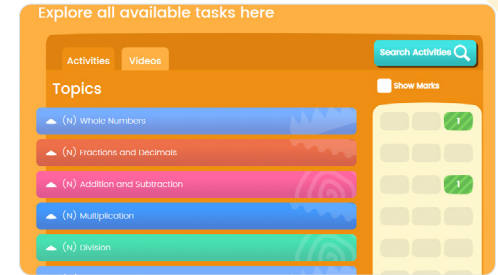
Explore all available tasks here

Activities | Videos

Search Activities

Topics

Show Marks

(N) Whole Numbers

1

(N) Fractions and Decimals

(N) Addition and Subtraction

1

(N) Multiplication

(N) Division